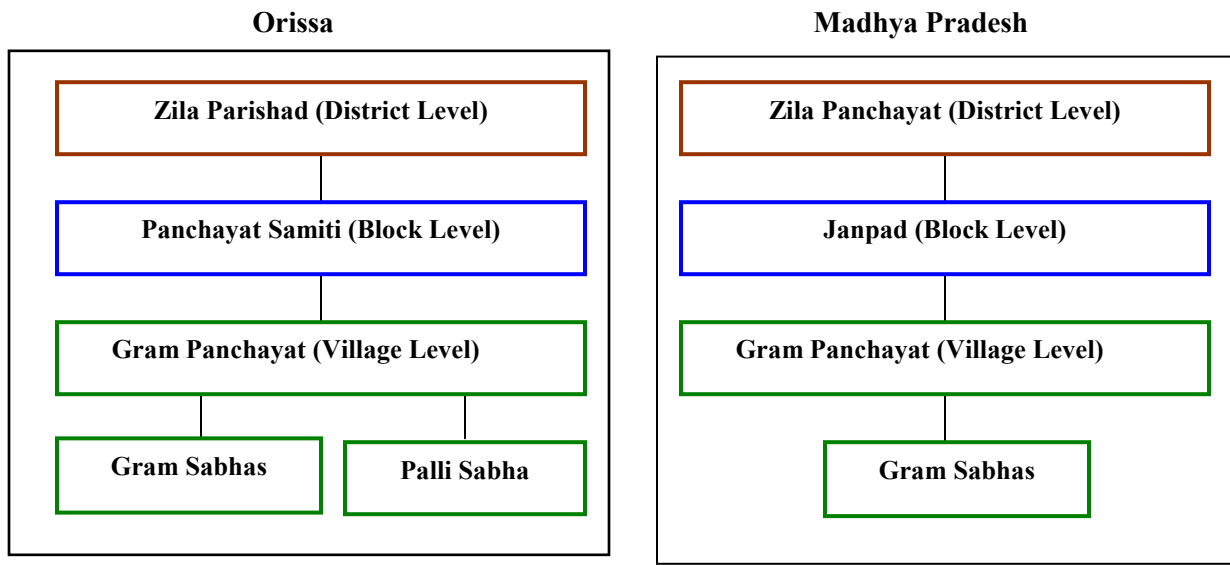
Orissa

Zila Parishad (District Level)

Panchayat Samiti (Block Level)

Gram Panchayat (Village Level)

Gram Sabhas

Palli Sabha

Madhya Pradesh

Zila Panchayat (District Level)

Janpad (Block Level)

Gram Panchayat (Village Level)

Gram Sabhas